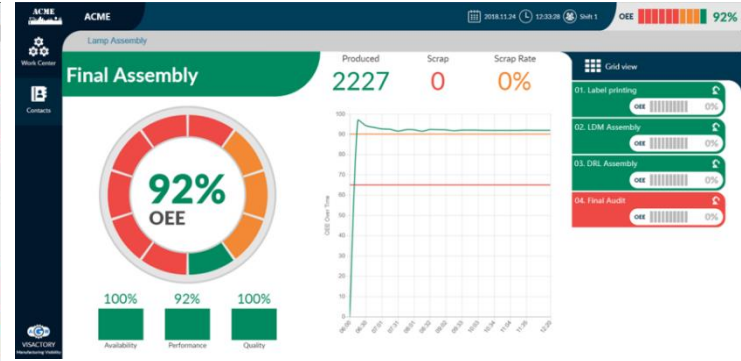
ACME

ACME

2018.11.24 12:33:28 Shift 1

OEE 92%

Work Center

Contacts

Lamp Assembly

Final Assembly

92%
OEE

100%
Availability

92%
Performance

100%
Quality

Produced
2227

Scrap
0

Scrap Rate
0%

100
90
80
70
60
50
40
30
20
10
0

OEE Over Time

06:00 06:30 07:01 07:31 08:01 08:32 09:02 09:33 10:03 10:34 11:04 11:35 12:20

Grid view

01. Label printing
OEE 0%

02. LDM Assembly
OEE 0%

03. DRL Assembly
OEE 0%

04. Final Audit
OEE 0%

VISACTORY
Manufacturing Visibility